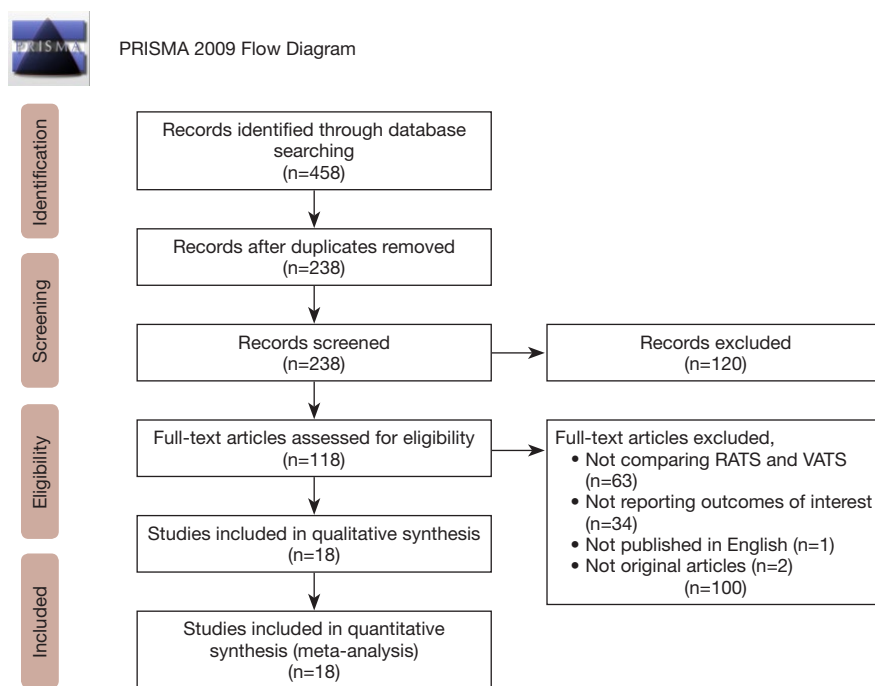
PRISMA

PRISMA 2009 Flow Diagram

Identification

Screening

Eligibility

Included

Records identified through database searching (n=458)

Records after duplicates removed (n=238)

Records screened (n=238)

Records excluded (n=120)

Full-text articles assessed for eligibility (n=118)

Full-text articles excluded,
• Not comparing RATS and VATS (n=63)
• Not reporting outcomes of interest (n=34)
• Not published in English (n=1)
• Not original articles (n=2)
(n=100)

Studies included in qualitative synthesis (n=18)

Studies included in quantitative synthesis (meta-analysis) (n=18)